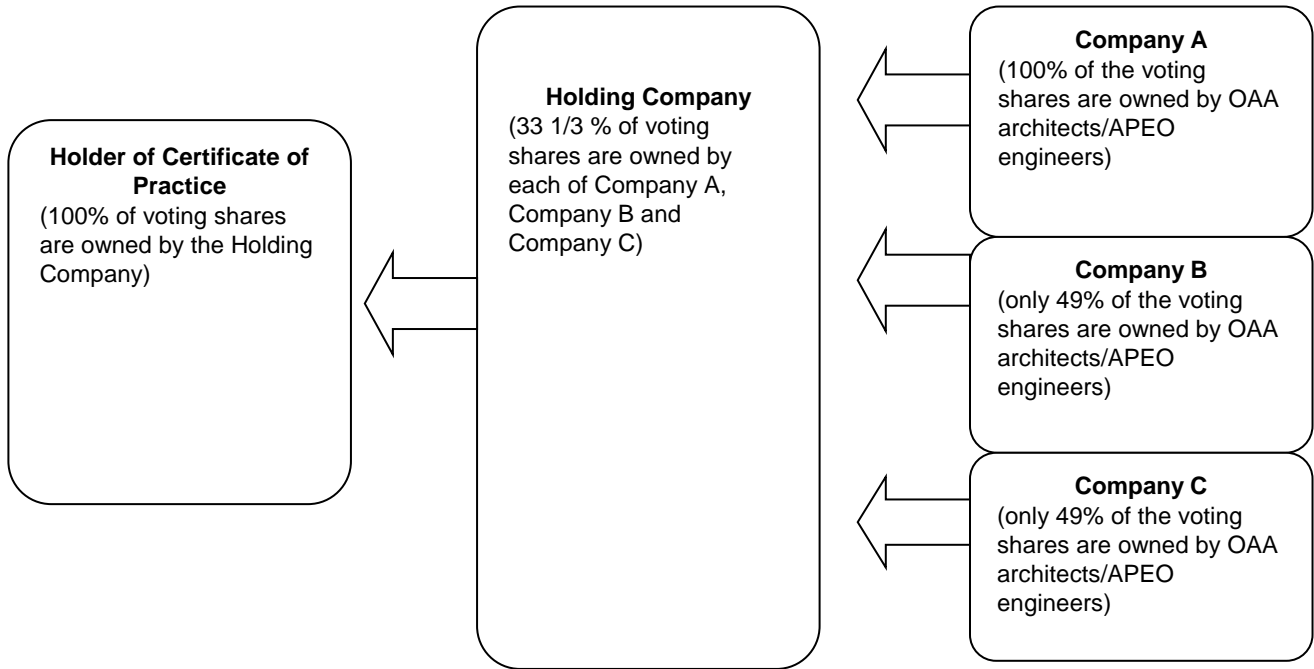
Holder of Certificate of Practice
(100% of voting shares are owned by the Holding Company)

Holding Company
(33 1/3 % of voting shares are owned by each of Company A, Company B and Company C)

Company A
(100% of the voting shares are owned by OAA architects/APEO engineers)

Company B
(only 49% of the voting shares are owned by OAA architects/APEO engineers)

Company C
(only 49% of the voting shares are owned by OAA architects/APEO engineers)